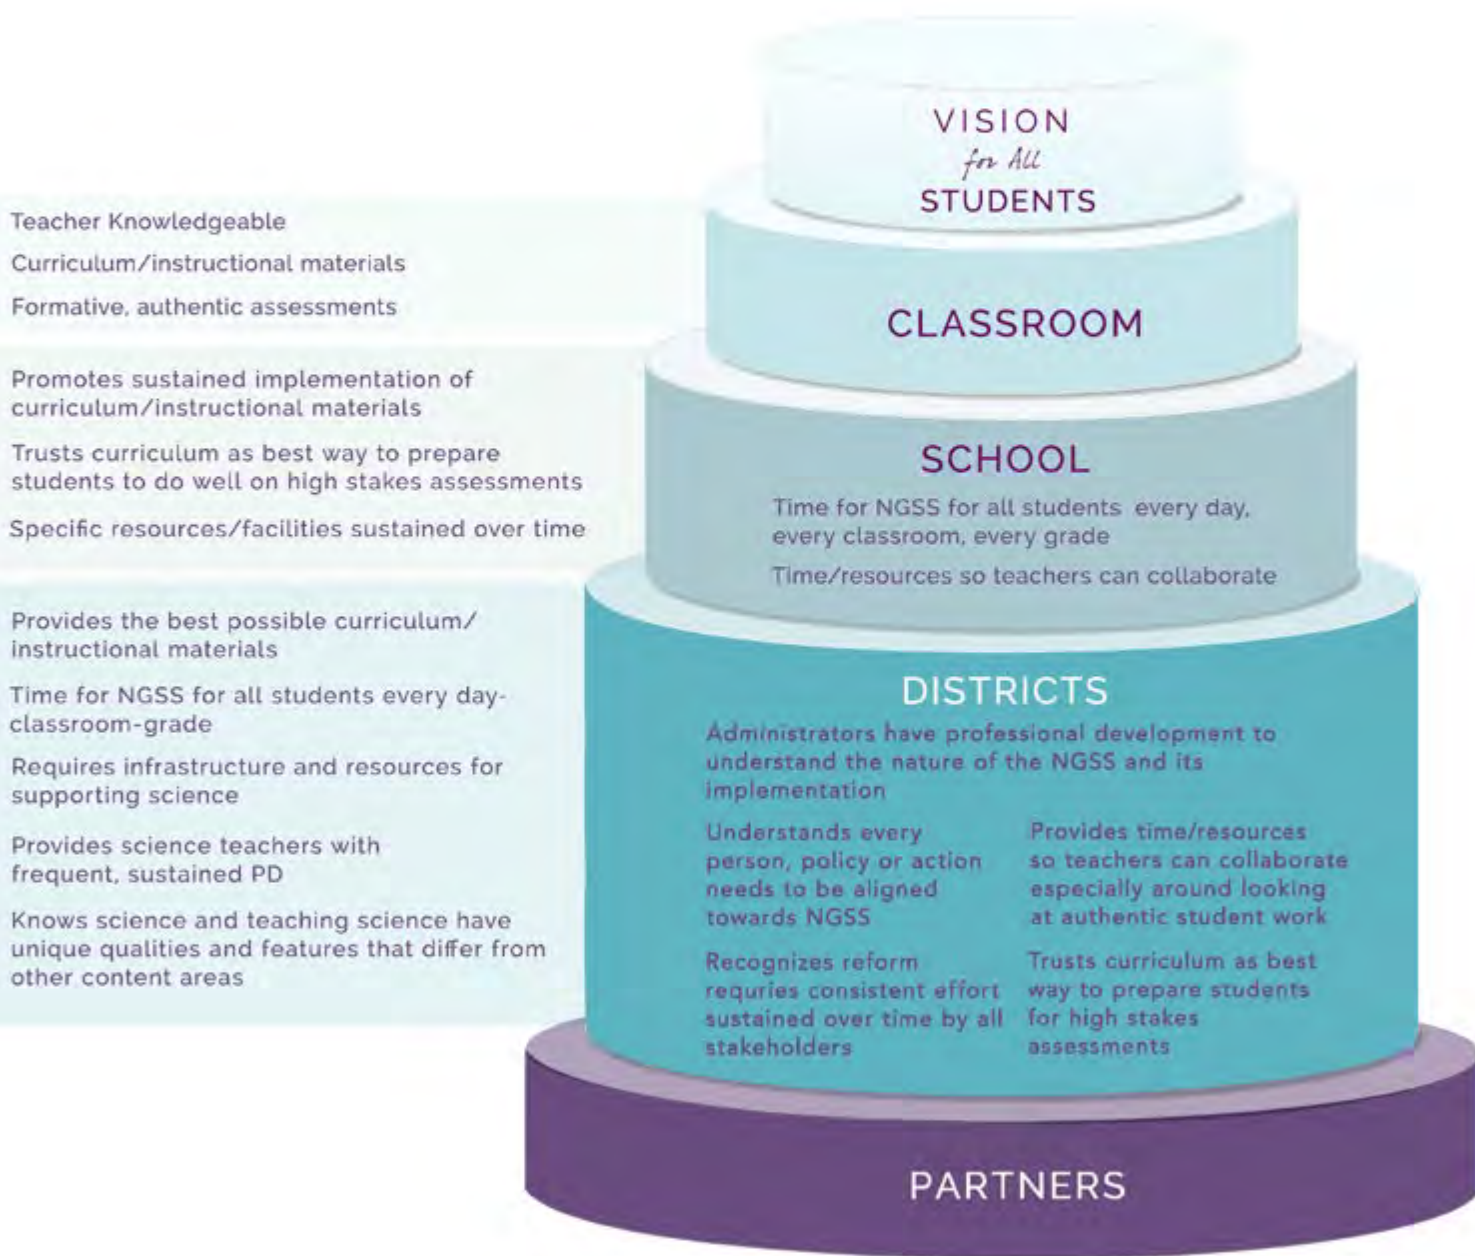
VISION
for All
STUDENTS

Teacher Knowledgeable

Curriculum/instructional materials

Formative, authentic assessments

CLASSROOM

Promotes sustained implementation of curriculum/instructional materials

Trusts curriculum as best way to prepare students to do well on high stakes assessments

Specific resources/facilities sustained over time

SCHOOL

Time for NGSS for all students every day, every classroom, every grade

Time/resources so teachers can collaborate

Provides the best possible curriculum/instructional materials

Time for NGSS for all students every day-classroom-grade

Requires infrastructure and resources for supporting science

Provides science teachers with frequent, sustained PD

Knows science and teaching science have unique qualities and features that differ from other content areas

DISTRICTS

Administrators have professional development to understand the nature of the NGSS and its implementation

Understands every person, policy or action needs to be aligned towards NGSS

Provides time/resources so teachers can collaborate especially around looking at authentic student work

Recognizes reform requries consistent effort sustained over time by all stakeholders

Trusts curriculum as best way to prepare students for high stakes assessments

PARTNERS